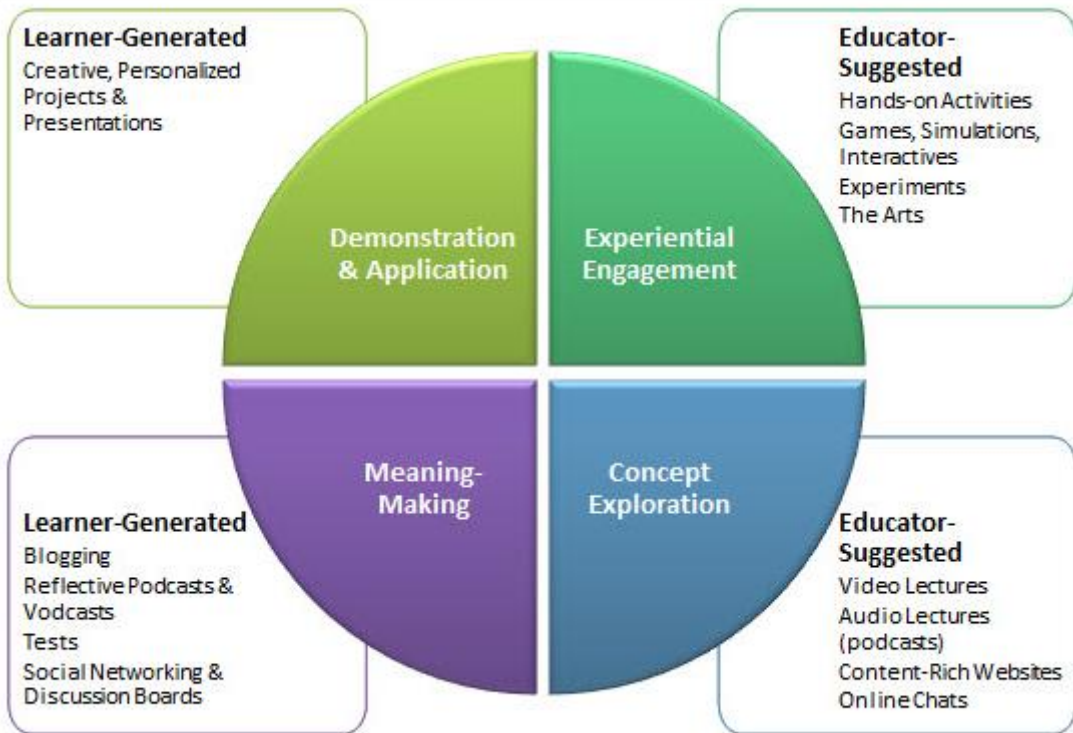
Learner-Generated
Creative, Personalized Projects & Presentations

Educator-Suggested
Hands-on Activities
Games, Simulations, Interactives
Experiments
The Arts

Demonstration & Application

Experiential Engagement

Meaning-Making

Concept Exploration

Learner-Generated
Blogging
Reflective Podcasts & Vodcasts
Tests
Social Networking & Discussion Boards

Educator-Suggested
Video Lectures
Audio Lectures (podcasts)
Content-Rich Websites
Online Chats